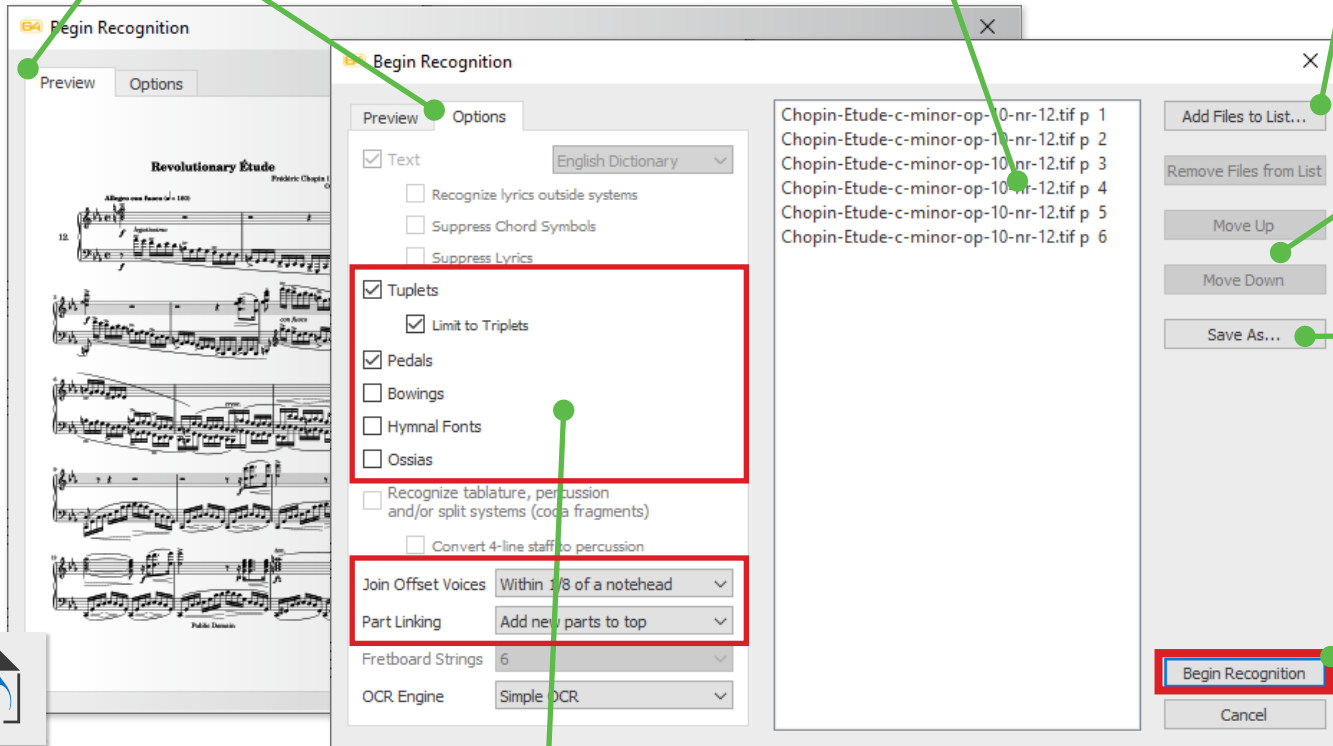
Begin Recognition

Preview
Options

Revolutionary Étude
Frédéric Chopin

Allegro con fuoco

12.

Public Domain

Begin Recognition

Preview
Options

Text
English Dictionary
Recognize lyrics outside systems
Suppress Chord Symbols
Suppress Lyrics
Tuplets
Limit to Triplets
Pedals
Bowings
Hymnal Fonts
Ossias
Recognize tablature, percussion and/or split systems (coda fragments)
Convert 4-line staff to percussion
Join Offset Voices
Within 1/8 of a notehead
Part Linking
Add new parts to top
Fretboard Strings
6
OCR Engine
Simple OCR

Chopin-Etude-c-minor-op-10-nr-12.tif p 1
Chopin-Etude-c-minor-op-10-nr-12.tif p 2
Chopin-Etude-c-minor-op-10-nr-12.tif p 3
Chopin-Etude-c-minor-op-10-nr-12.tif p 4
Chopin-Etude-c-minor-op-10-nr-12.tif p 5
Chopin-Etude-c-minor-op-10-nr-12.tif p 6

Add Files to List...
Remove Files from List
Move Up
Move Down
Save As...
Begin Recognition
Cancel